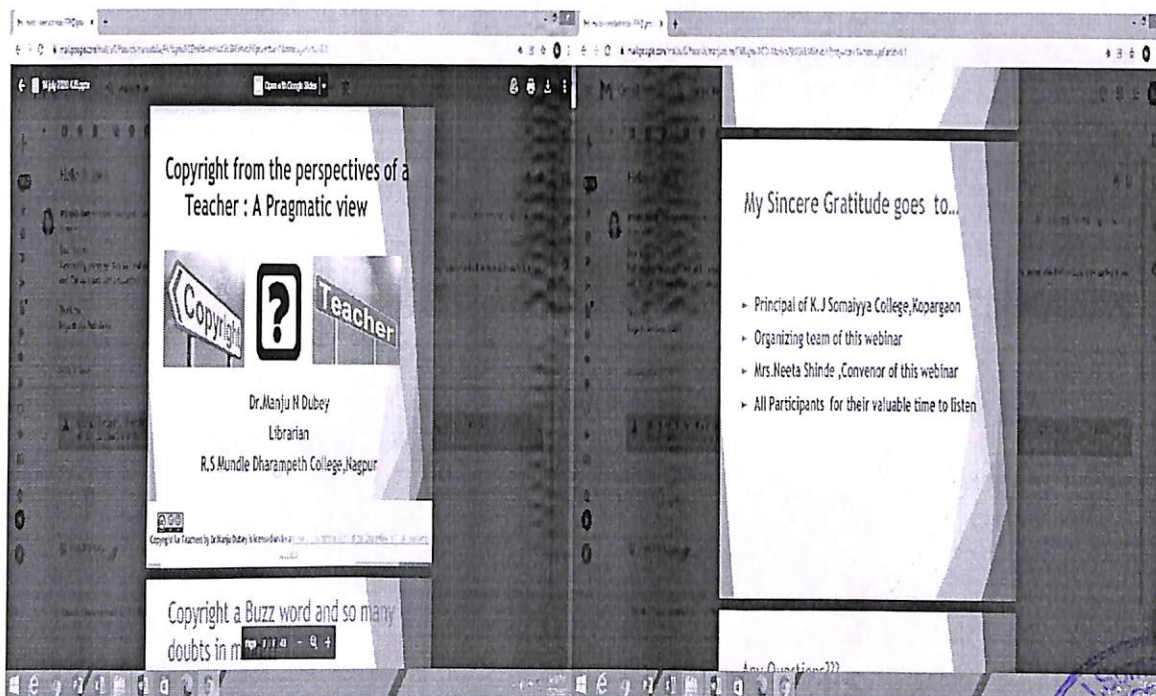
Copyright from the perspectives of a Teacher : A Pragmatic view

Copyright

?

Teacher

Dr.Manju N Dubey
Librarian
R.S Mundle Dharampeth College,Nagpur

Copyright for Teachers by Dr.Manju Dubey is licensed under a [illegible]

Copyright a Buzz word and so many doubts in m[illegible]

Open with Google Slides

My Sincere Gratitude goes to...

► Principal of K.J Somaiyya College,Kopargaon
► Organizing team of this webinar
► Mrs.Neeta Shinde ,Convenor of this webinar
► All Participants for their valuable time to listen

Any Questions???